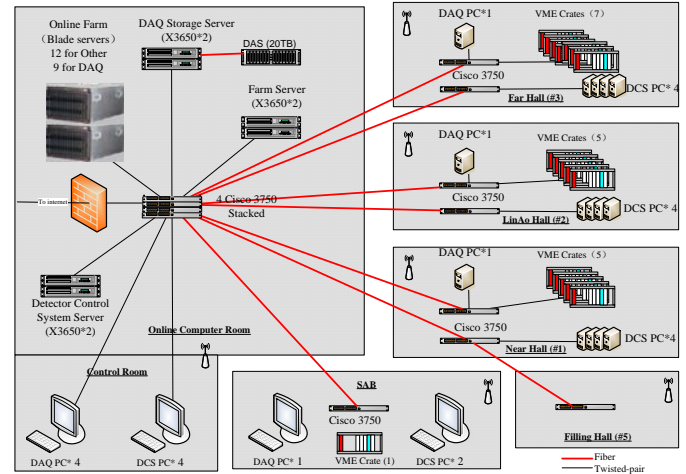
Online Farm
（Blade servers）
12 for Other
9 for DAQ

DAQ Storage Server
(X3650*2)

DAS (20TB)

Farm Server
(X3650*2)

To internet

4 Cisco 3750
Stacked

Detector Control
System Server
(X3650*2)

Online Computer Room

DAQ PC*1
VME Crates（7）
Cisco 3750
DCS PC* 4
Far Hall (#3)

DAQ PC*1
VME Crates（5）
Cisco 3750
DCS PC* 4
LinAo Hall (#2)

DAQ PC*1
VME Crates（5）
Cisco 3750
DCS PC*4
Near Hall (#1)

Control Room
DAQ PC* 4
DCS PC* 4

SAB
Cisco 3750
DAQ PC* 1
VME Crate (1)
DCS PC* 2

Filling Hall (#5)

Fiber
Twisted-pair